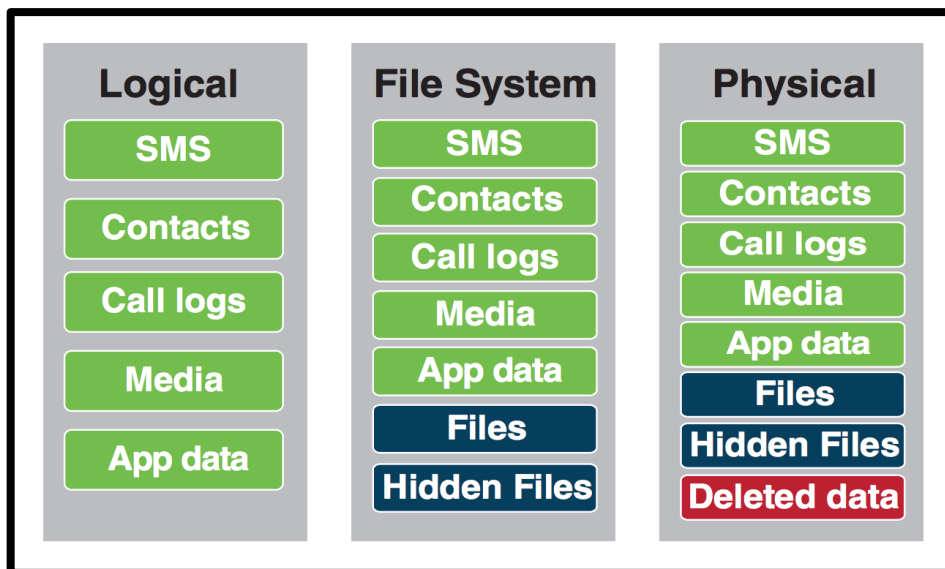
Logical

SMS

Contacts

Call logs

Media

App data

File System

SMS

Contacts

Call logs

Media

App data

Files

Hidden Files

Physical

SMS

Contacts

Call logs

Media

App data

Files

Hidden Files

Deleted data